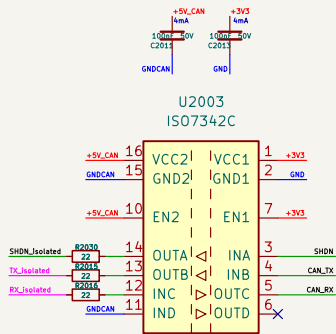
+5V_CAN
4mA
100nF 50V
C2011
GNDCAN

+3V3
4mA
100nF 50V
C2013
GND

U2003
ISO7342C

+5V_CAN 16 VCC2
GNDCAN 15 GND2
+5V_CAN 10 EN2
SHDN_Isolated R2030 22 14 OUTA
TX_Isolated R2015 22 13 OUTB
RX_Isolated R2016 22 12 INC
GNDCAN 11 IND

VCC1 1 +3V3
GND1 8 GND
EN1 7 +3V3
INA 3 SHDN
INB 4 CAN_TX
OUTC 5 CAN_RX
OUTD 6